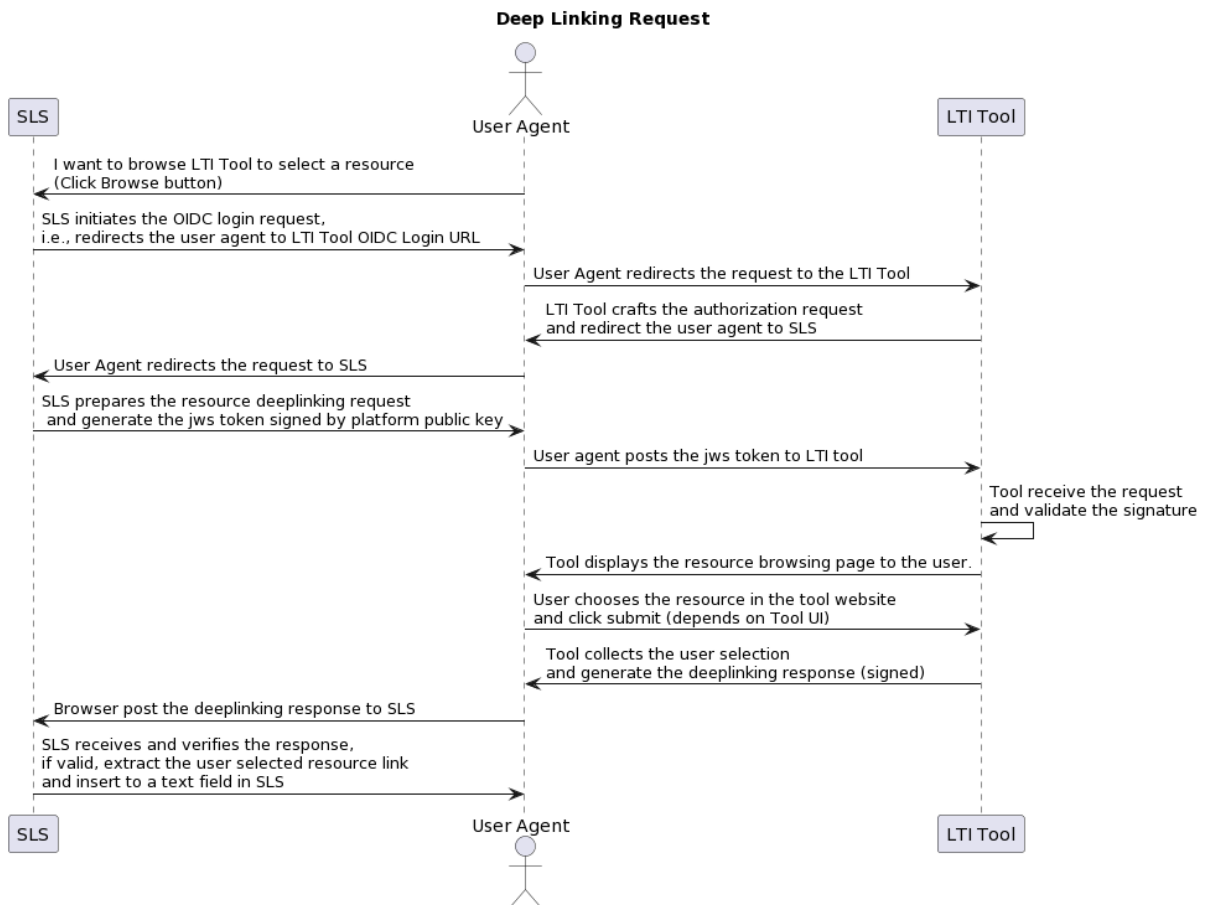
Deep Linking Request

SLS

User Agent

LTI Tool

I want to browse LTI Tool to select a resource
(Click Browse button)

SLS initiates the OIDC login request,
i.e., redirects the user agent to LTI Tool OIDC Login URL

User Agent redirects the request to the LTI Tool

LTI Tool crafts the authorization request
and redirect the user agent to SLS

User Agent redirects the request to SLS

SLS prepares the resource deeplinking request
and generate the jws token signed by platform public key

User agent posts the jws token to LTI tool

Tool receive the request
and validate the signature

Tool displays the resource browsing page to the user.

User chooses the resource in the tool website
and click submit (depends on Tool UI)

Tool collects the user selection
and generate the deeplinking response (signed)

Browser post the deeplinking response to SLS

SLS receives and verifies the response,
if valid, extract the user selected resource link
and insert to a text field in SLS

SLS

User Agent

LTI Tool